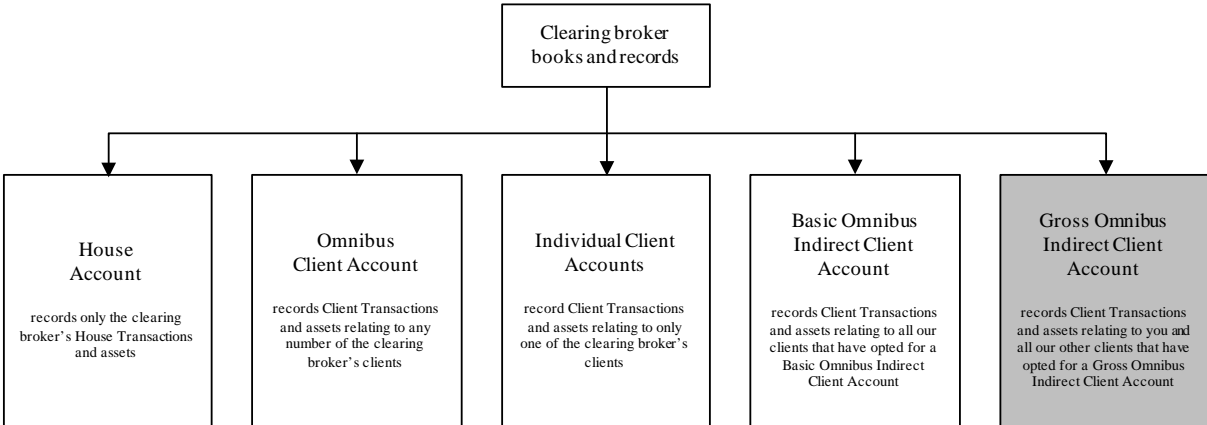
Clearing broker books and records

House Account

records only the clearing broker's House Transactions and assets

Omnibus Client Account

records Client Transactions and assets relating to any number of the clearing broker's clients

Individual Client Accounts

record Client Transactions and assets relating to only one of the clearing broker's clients

Basic Omnibus Indirect Client Account

records Client Transactions and assets relating to all our clients that have opted for a Basic Omnibus Indirect Client Account

Gross Omnibus Indirect Client Account

records Client Transactions and assets relating to you and all our other clients that have opted for a Gross Omnibus Indirect Client Account